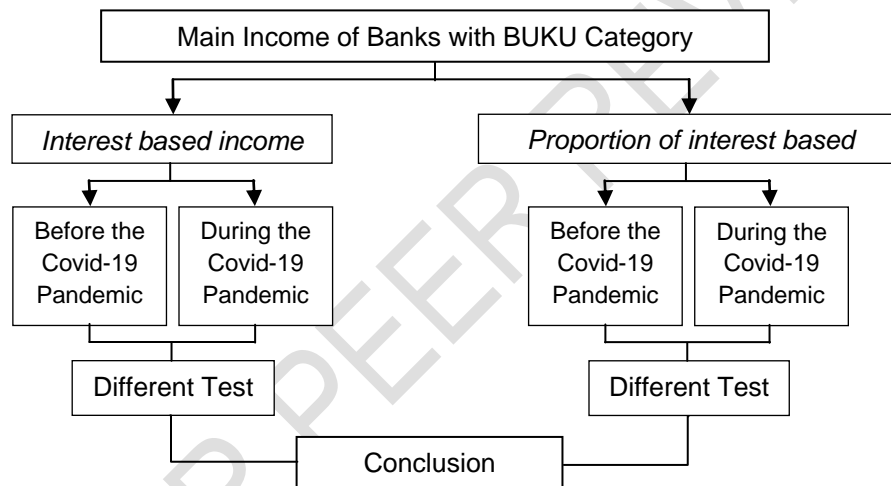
Main Income of Banks with BUKU Category

Interest based income

Proportion of interest based

Before the Covid-19 Pandemic

During the Covid-19 Pandemic

Before the Covid-19 Pandemic

During the Covid-19 Pandemic

Different Test

Different Test

Conclusion

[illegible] PEER RE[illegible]